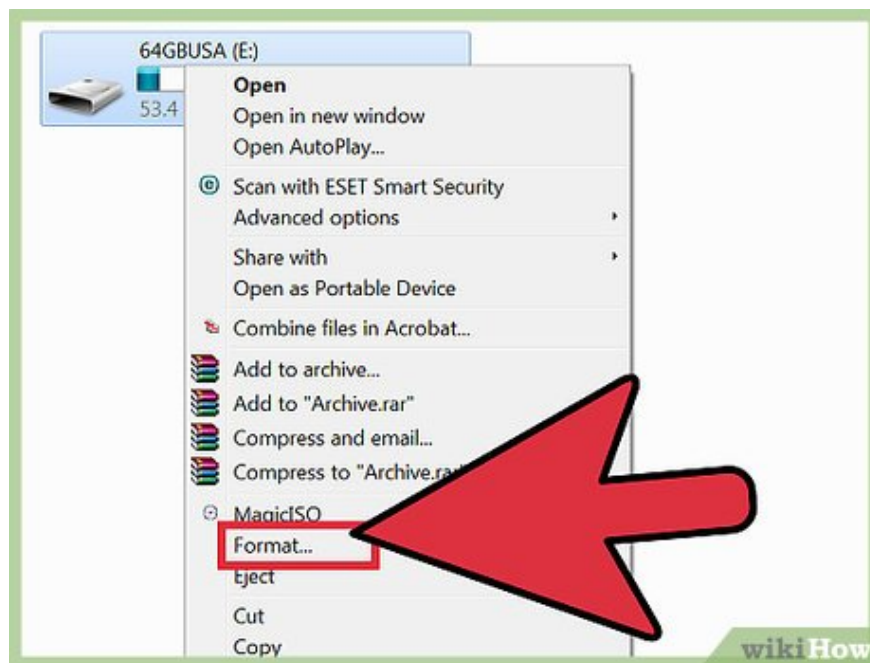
64GBUSA (E:)
53.4

Open
Open in new window
Open AutoPlay...

Scan with ESET Smart Security
Advanced options

Share with
Open as Portable Device

Combine files in Acrobat...

Add to archive...
Add to "Archive.rar"
Compress and email...
Compress to "Archive.ra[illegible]

MagicISO
Format...
Eject

Cut
Copy

wikiHow